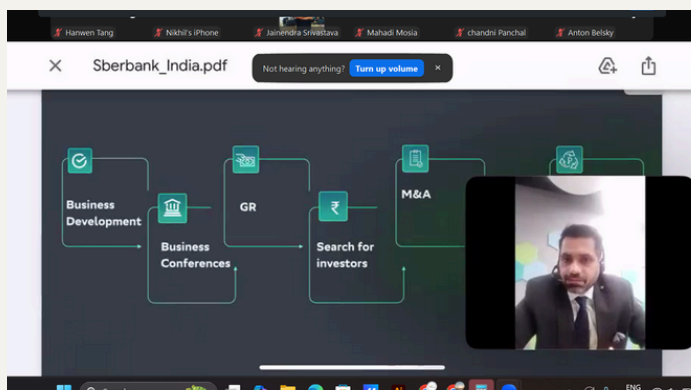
Hanwen Tang
Nikhil's iPhone
Jainendra Srivastava
Mahadi Mosia
chandni Panchal
Anton Belsky

Sberbank_India.pdf

Not hearing anything? Turn up volume ×

Business Development

Business Conferences

GR

Search for investors

M&A

ENG